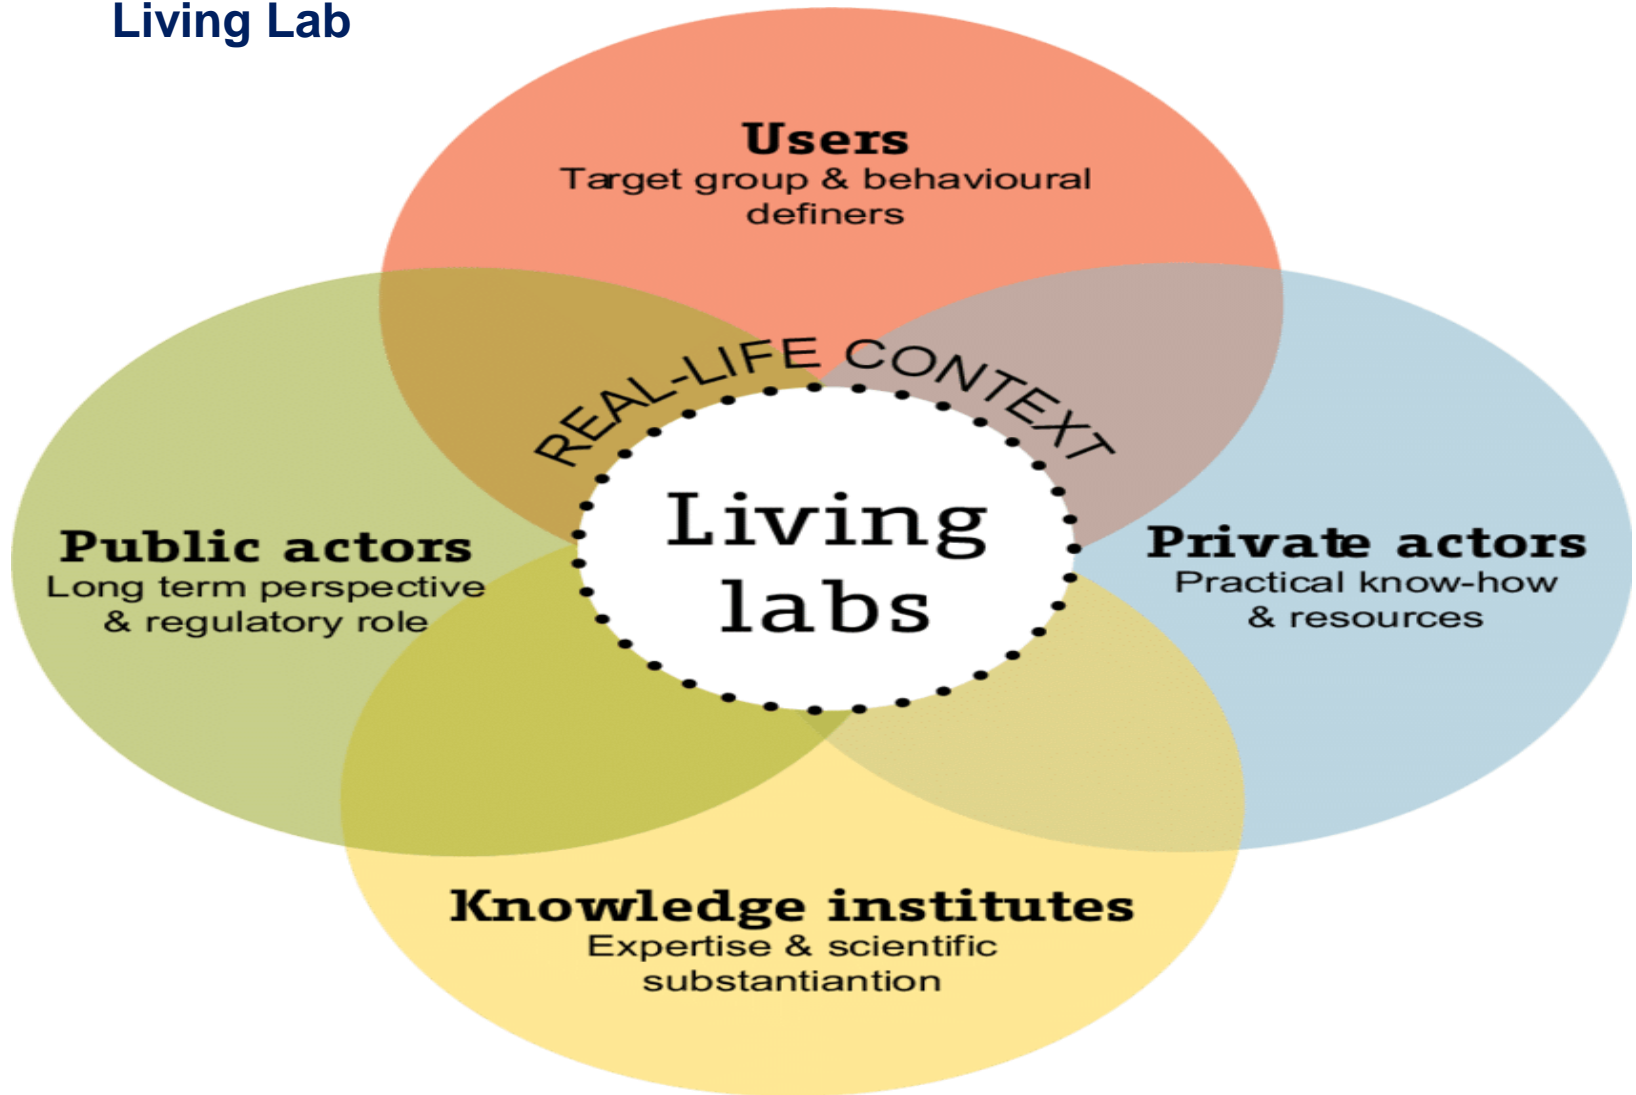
Living Lab

Users
Target group & behavioural definers

REAL-LIFE CONTEXT

Public actors
Long term perspective & regulatory role

Living labs

Private actors
Practical know-how & resources

Knowledge institutes
Expertise & scientific substantiantion